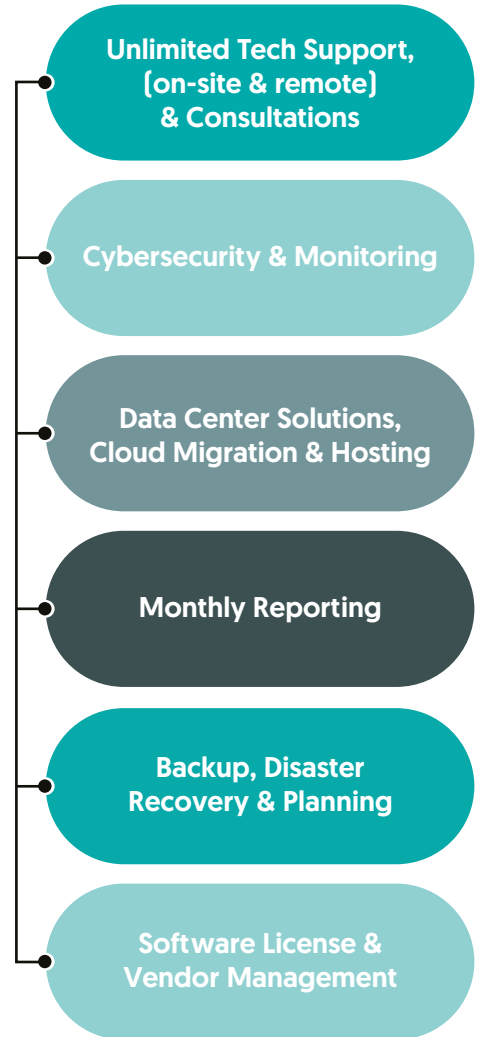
Unlimited Tech Support, (on-site & remote) & Consultations

Cybersecurity & Monitoring

Data Center Solutions, Cloud Migration & Hosting

Monthly Reporting

Backup, Disaster Recovery & Planning

Software License & Vendor Management